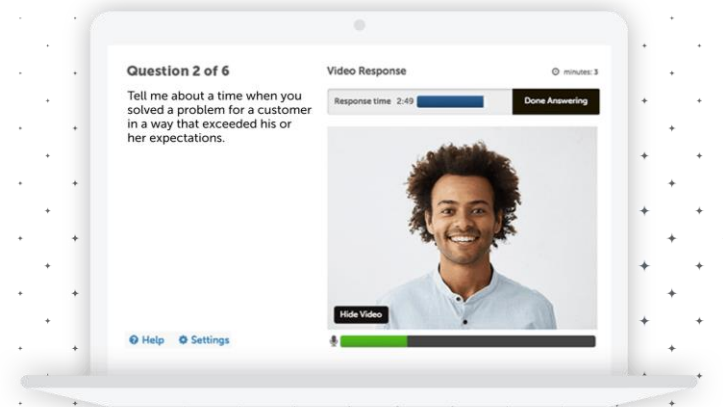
Question 2 of 6

Tell me about a time when you solved a problem for a customer in a way that exceeded his or her expectations.

Video Response

minutes: 3

Response time 2:49

Done Answering

Hide Video

Help Settings